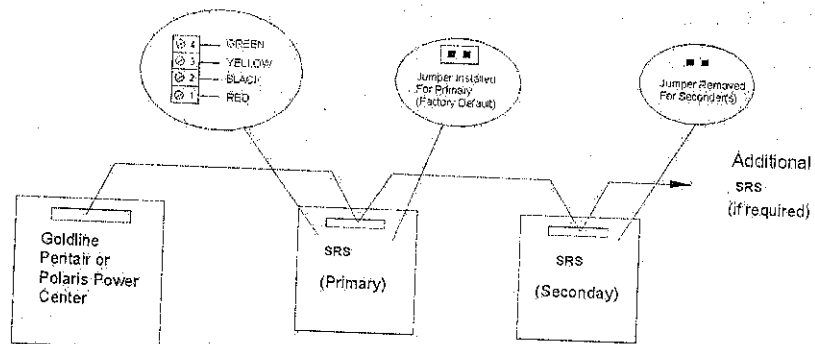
4 GREEN
3 YELLOW
2 BLACK
1 RED

Jumper Installed For Primary (Factory Default)

Jumper Removed For Secondary(s)

Additional SRS (if required)

Goldline Pentair or Polaris Power Center

SRS (Primary)

SRS (Seconday)